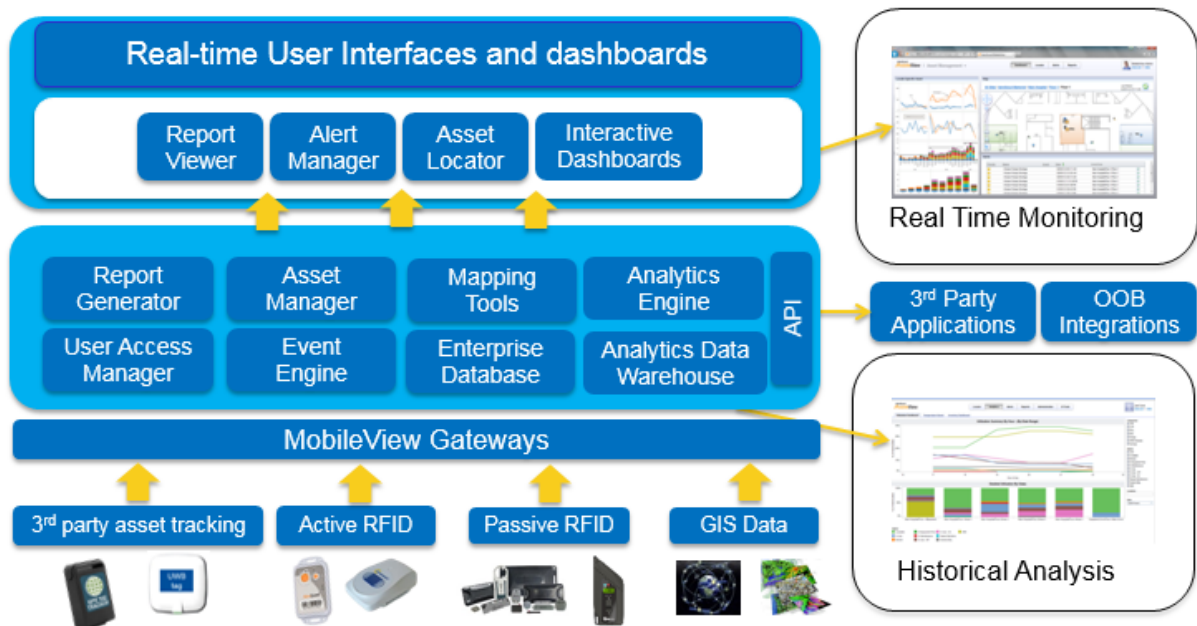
Real-time User Interfaces and dashboards

Report Viewer

Alert Manager

Asset Locator

Interactive Dashboards

Real Time Monitoring

Report Generator

Asset Manager

Mapping Tools

Analytics Engine

User Access Manager

Event Engine

Enterprise Database

Analytics Data Warehouse

API

3rd Party Applications

OOB Integrations

MobileView Gateways

Historical Analysis

3rd party asset tracking

Active RFID

Passive RFID

GIS Data

UWB tag